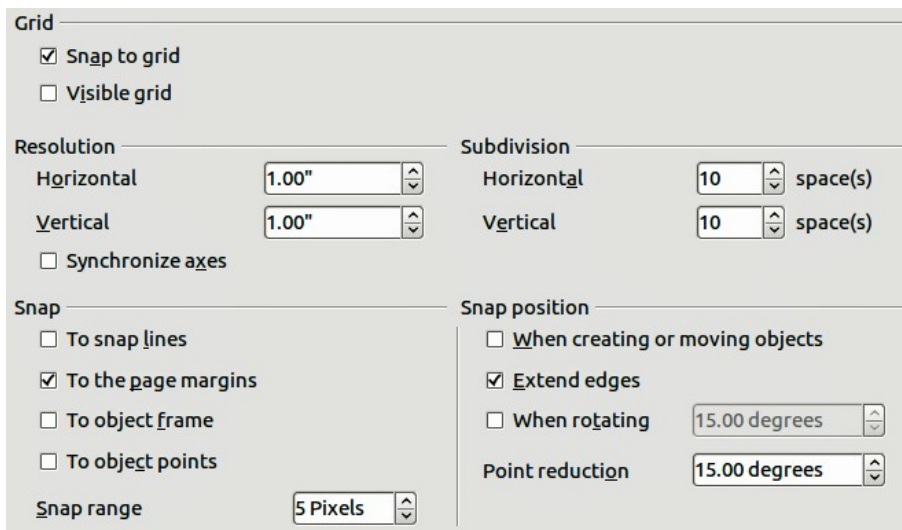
Grid

☑ Snap to grid

☐ Visible grid

Resolution

Horizontal 1.00"

Vertical 1.00"

☐ Synchronize axes

Subdivision

Horizontal 10 space(s)

Vertical 10 space(s)

Snap

☐ To snap lines

☑ To the page margins

☐ To object frame

☐ To object points

Snap range 5 Pixels

Snap position

☐ When creating or moving objects

☑ Extend edges

☐ When rotating 15.00 degrees

Point reduction 15.00 degrees